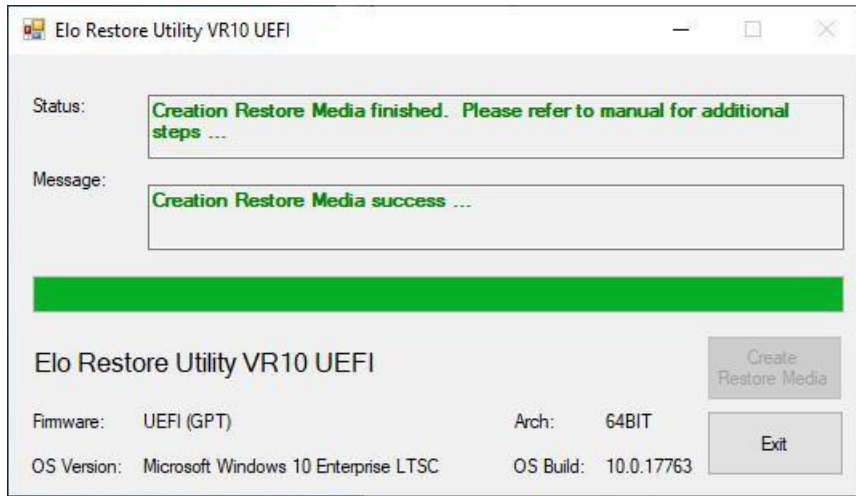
Elo Restore Utility VR10 UEFI

Status:
Creation Restore Media finished.  Please refer to manual for additional steps ...

Message:
Creation Restore Media success ...

Elo Restore Utility VR10 UEFI

Create Restore Media

Firmware: UEFI (GPT)

Arch: 64BIT

Exit

OS Version: Microsoft Windows 10 Enterprise LTSC

OS Build: 10.0.17763